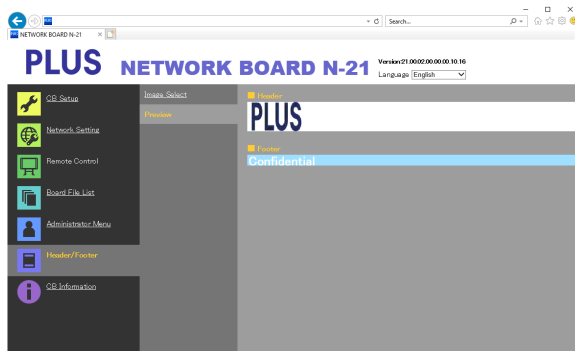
NETWORK BOARD N-21

Search...

PLUS NETWORK BOARD N-21

Version:21.00.02.00.00.00.10.16

Language English

CB Setup

Network Setting

Remote Control

Board File List

Administrator Menu

Header/Footer

CB Information

Image Select

Preview

Header

PLUS

Footer

Confidential